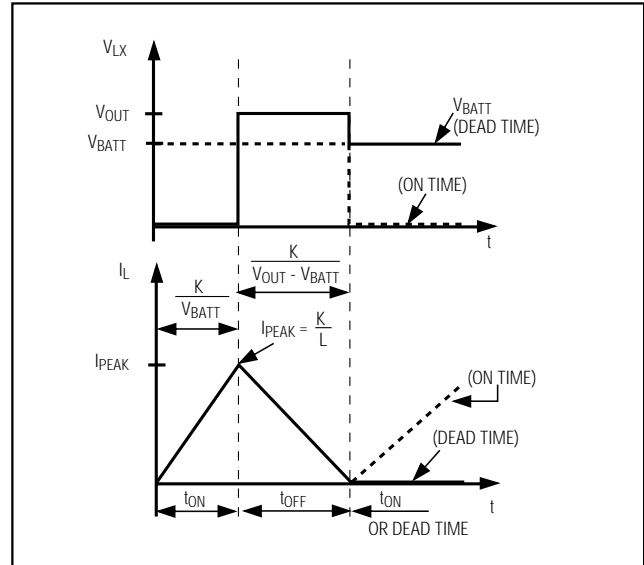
$V_{LX}$

$V_{OUT}$

$V_{BATT}$

$V_{BATT}$ (DEAD TIME)

(ON TIME)

t

$I_L$

$\frac{K}{V_{BATT}}$

$\frac{K}{V_{OUT} - V_{BATT}}$

$I_{PEAK} = \frac{K}{L}$

$I_{PEAK}$

(ON TIME)

(DEAD TIME)

t

$t_{ON}$

$t_{OFF}$

$t_{ON}$ OR DEAD TIME